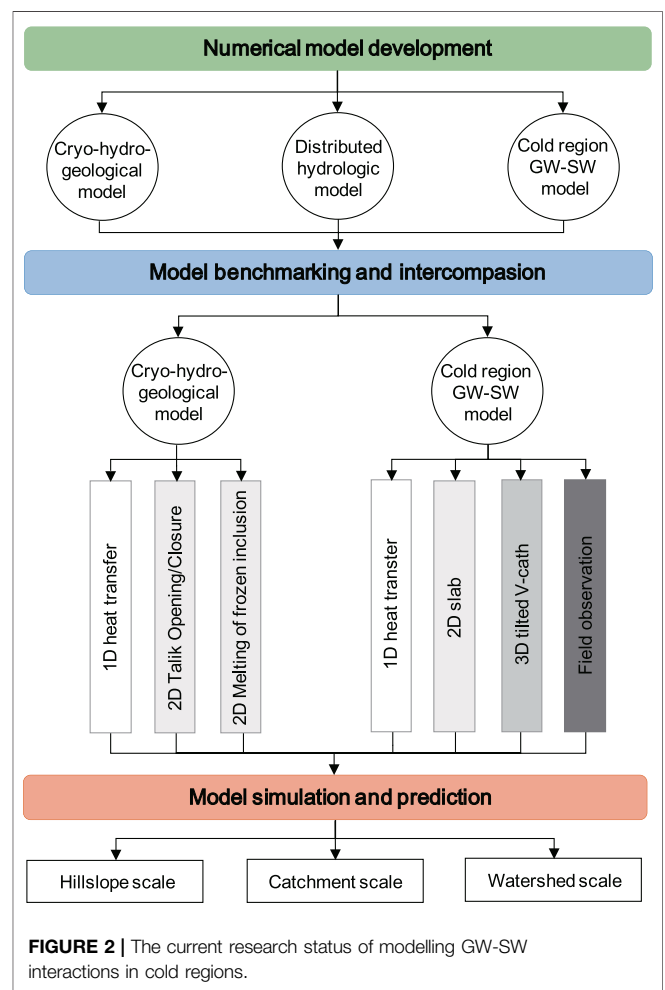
Numerical model development

Cryo-hydrogeological model

Distributed hydrologic model

Cold region GW-SW model

Model benchmarking and intercompasion

Cryo-hydrogeological model

Cold region GW-SW model

1D heat transfer

2D Talik Opening/Closure

2D Melting of frozen inclusion

1D heat transter

2D slab

3D tilted V-cath

Field observation

Model simulation and prediction

Hillslope scale

Catchment scale

Watershed scale

FIGURE 2 | The current research status of modelling GW-SW interactions in cold regions.